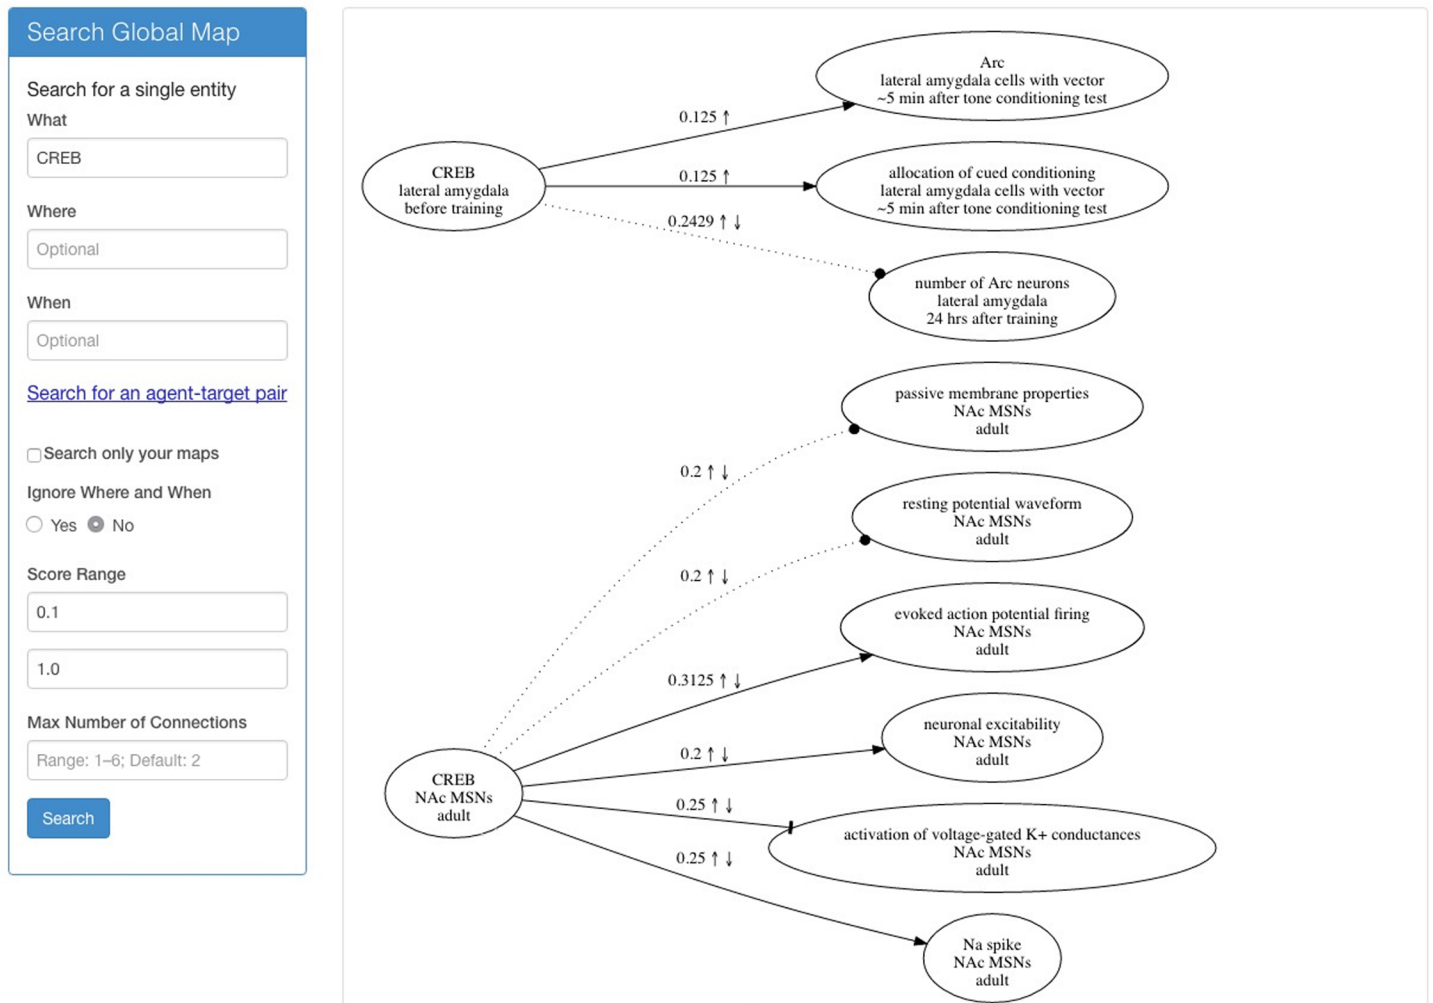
Search Global Map

Search for a single entity

What

CREB

Where

Optional

When

Optional

Search for an agent-target pair

Search only your maps

Ignore Where and When

Yes No

Score Range

0.1

1.0

Max Number of Connections

Range: 1–6; Default: 2

Search

CREB
lateral amygdala
before training

0.125 ↑

Arc
lateral amygdala cells with vector
~5 min after tone conditioning test

0.125 ↑

allocation of cued conditioning
lateral amygdala cells with vector
~5 min after tone conditioning test

0.2429 ↑ ↓

number of Arc neurons
lateral amygdala
24 hrs after training

passive membrane properties
NAc MSNs
adult

0.2 ↑ ↓

resting potential waveform
NAc MSNs
adult

0.2 ↑ ↓

evoked action potential firing
NAc MSNs
adult

0.3125 ↑ ↓

neuronal excitability
NAc MSNs
adult

0.2 ↑ ↓

CREB
NAc MSNs
adult

0.25 ↑ ↓

activation of voltage-gated K+ conductances
NAc MSNs
adult

0.25 ↑ ↓

Na spike
NAc MSNs
adult